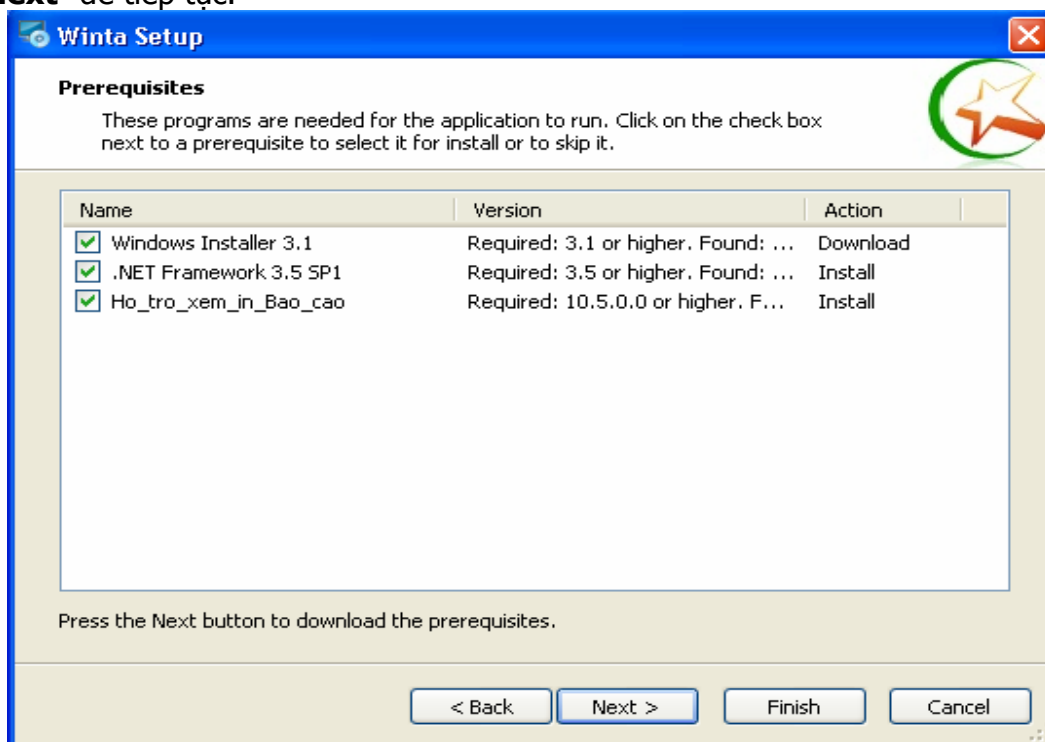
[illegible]ext" để tiếp tục.

Winta Setup

Prerequisites

These programs are needed for the application to run. Click on the check box next to a prerequisite to select it for install or to skip it.

| Name | Version | Action |
|---|---|---|
| Windows Installer 3.1 | Required: 3.1 or higher. Found: ... | Download |
| .NET Framework 3.5 SP1 | Required: 3.5 or higher. Found: ... | Install |
| Ho_tro_xem_in_Bao_cao | Required: 10.5.0.0 or higher. F... | Install |

Press the Next button to download the prerequisites.

< Back
Next >
Finish
Cancel